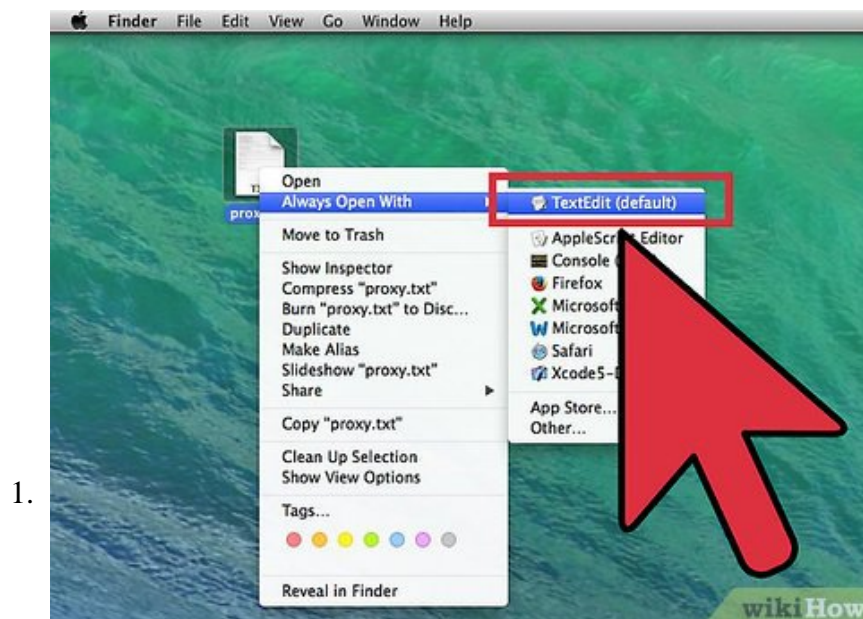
Finder File Edit View Go Window Help

TX

prox

Open
Always Open With
Move to Trash
Show Inspector
Compress "proxy.txt"
Burn "proxy.txt" to Disc...
Duplicate
Make Alias
Slideshow "proxy.txt"
Share
Copy "proxy.txt"
Clean Up Selection
Show View Options
Tags...
Reveal in Finder

TextEdit (default)
AppleScr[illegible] Editor
Console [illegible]
Firefox
Microsof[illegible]
Microsof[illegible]
Safari
Xcode5-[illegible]
App Store...
Other...

1.

wikiHow